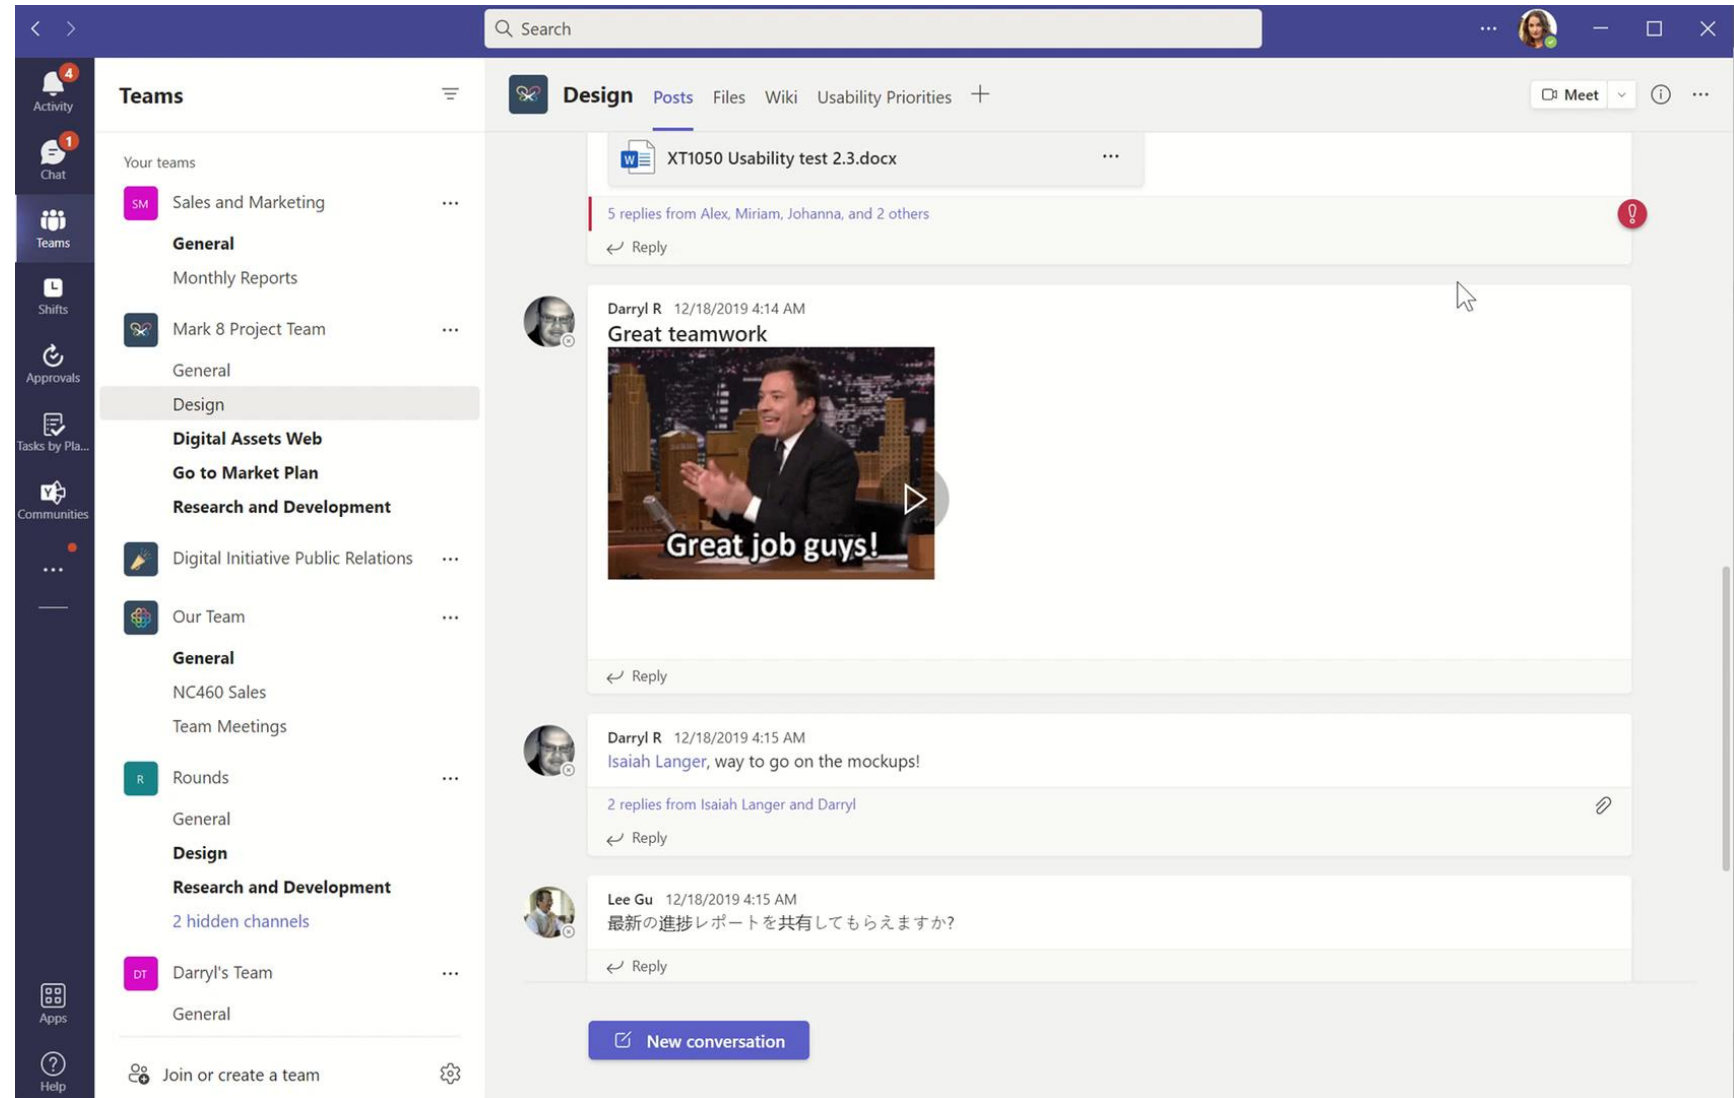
Search

4
Activity
1
Chat
Teams
Shifts
Approvals
Tasks by Pla...
Communities
...
Apps
Help

Teams

Your teams

SM Sales and Marketing ...
General
Monthly Reports

Mark 8 Project Team ...
General
Design
Digital Assets Web
Go to Market Plan
Research and Development

Digital Initiative Public Relations ...

Our Team ...
General
NC460 Sales
Team Meetings

R Rounds ...
General
Design
Research and Development
2 hidden channels

DT Darryl's Team ...
General

Join or create a team

Design Posts Files Wiki Usability Priorities +

Meet

XT1050 Usability test 2.3.docx ...

5 replies from Alex, Miriam, Johanna, and 2 others
Reply

Darryl R 12/18/2019 4:14 AM
Great teamwork
Great job guys!
Reply

Darryl R 12/18/2019 4:15 AM
Isaiah Langer, way to go on the mockups!
2 replies from Isaiah Langer and Darryl
Reply

Lee Gu 12/18/2019 4:15 AM
最新の進捗レポートを共有してもらえますか?
Reply

New conversation